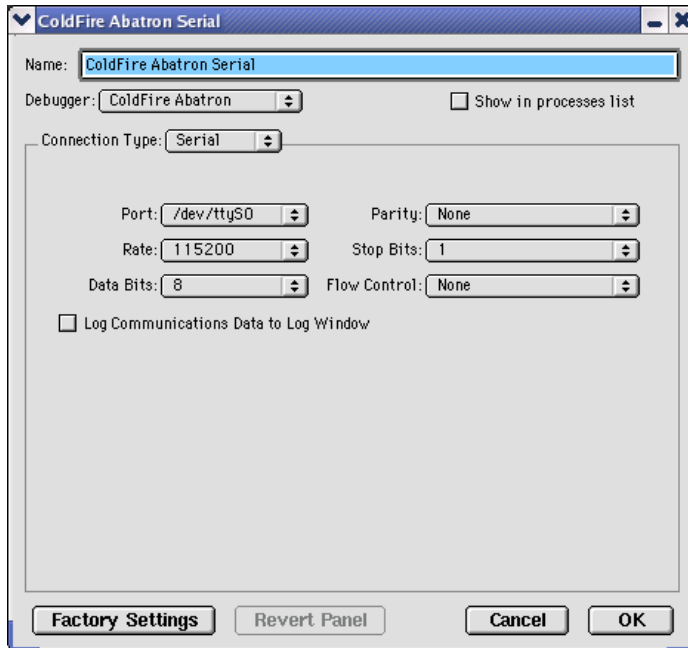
ColdFire Abatron Serial

Name: ColdFire Abatron Serial

Debugger: ColdFire Abatron

Show in processes list

Connection Type: Serial

Port: /dev/ttyS0

Parity: None

Rate: 115200

Stop Bits: 1

Data Bits: 8

Flow Control: None

Log Communications Data to Log Window

Factory Settings

Revert Panel

Cancel

OK